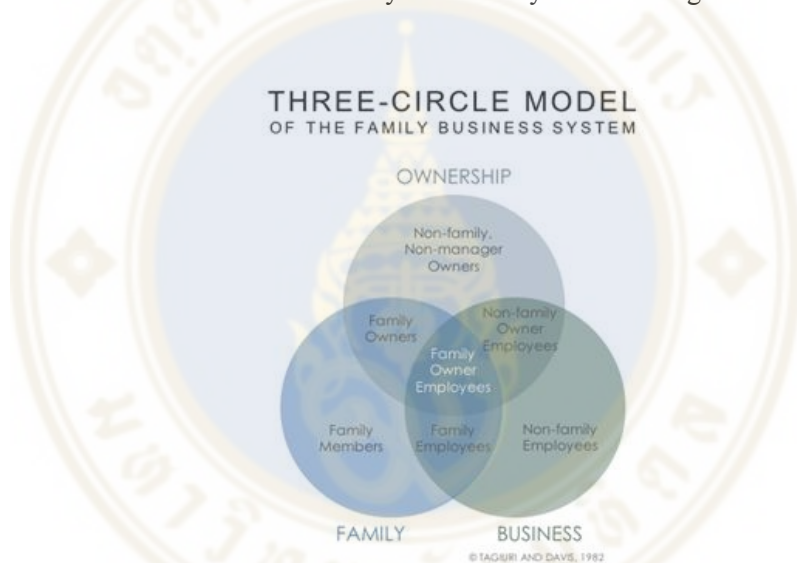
THREE-CIRCLE MODEL
OF THE FAMILY BUSINESS SYSTEM

OWNERSHIP

Non-family, Non-manager Owners

Family Owners

Non-family Owner Employees

Family Owner Employees

Family Members

Family Employees

Non-family Employees

FAMILY

BUSINESS

©TAGIURI AND DAVIS, 1982